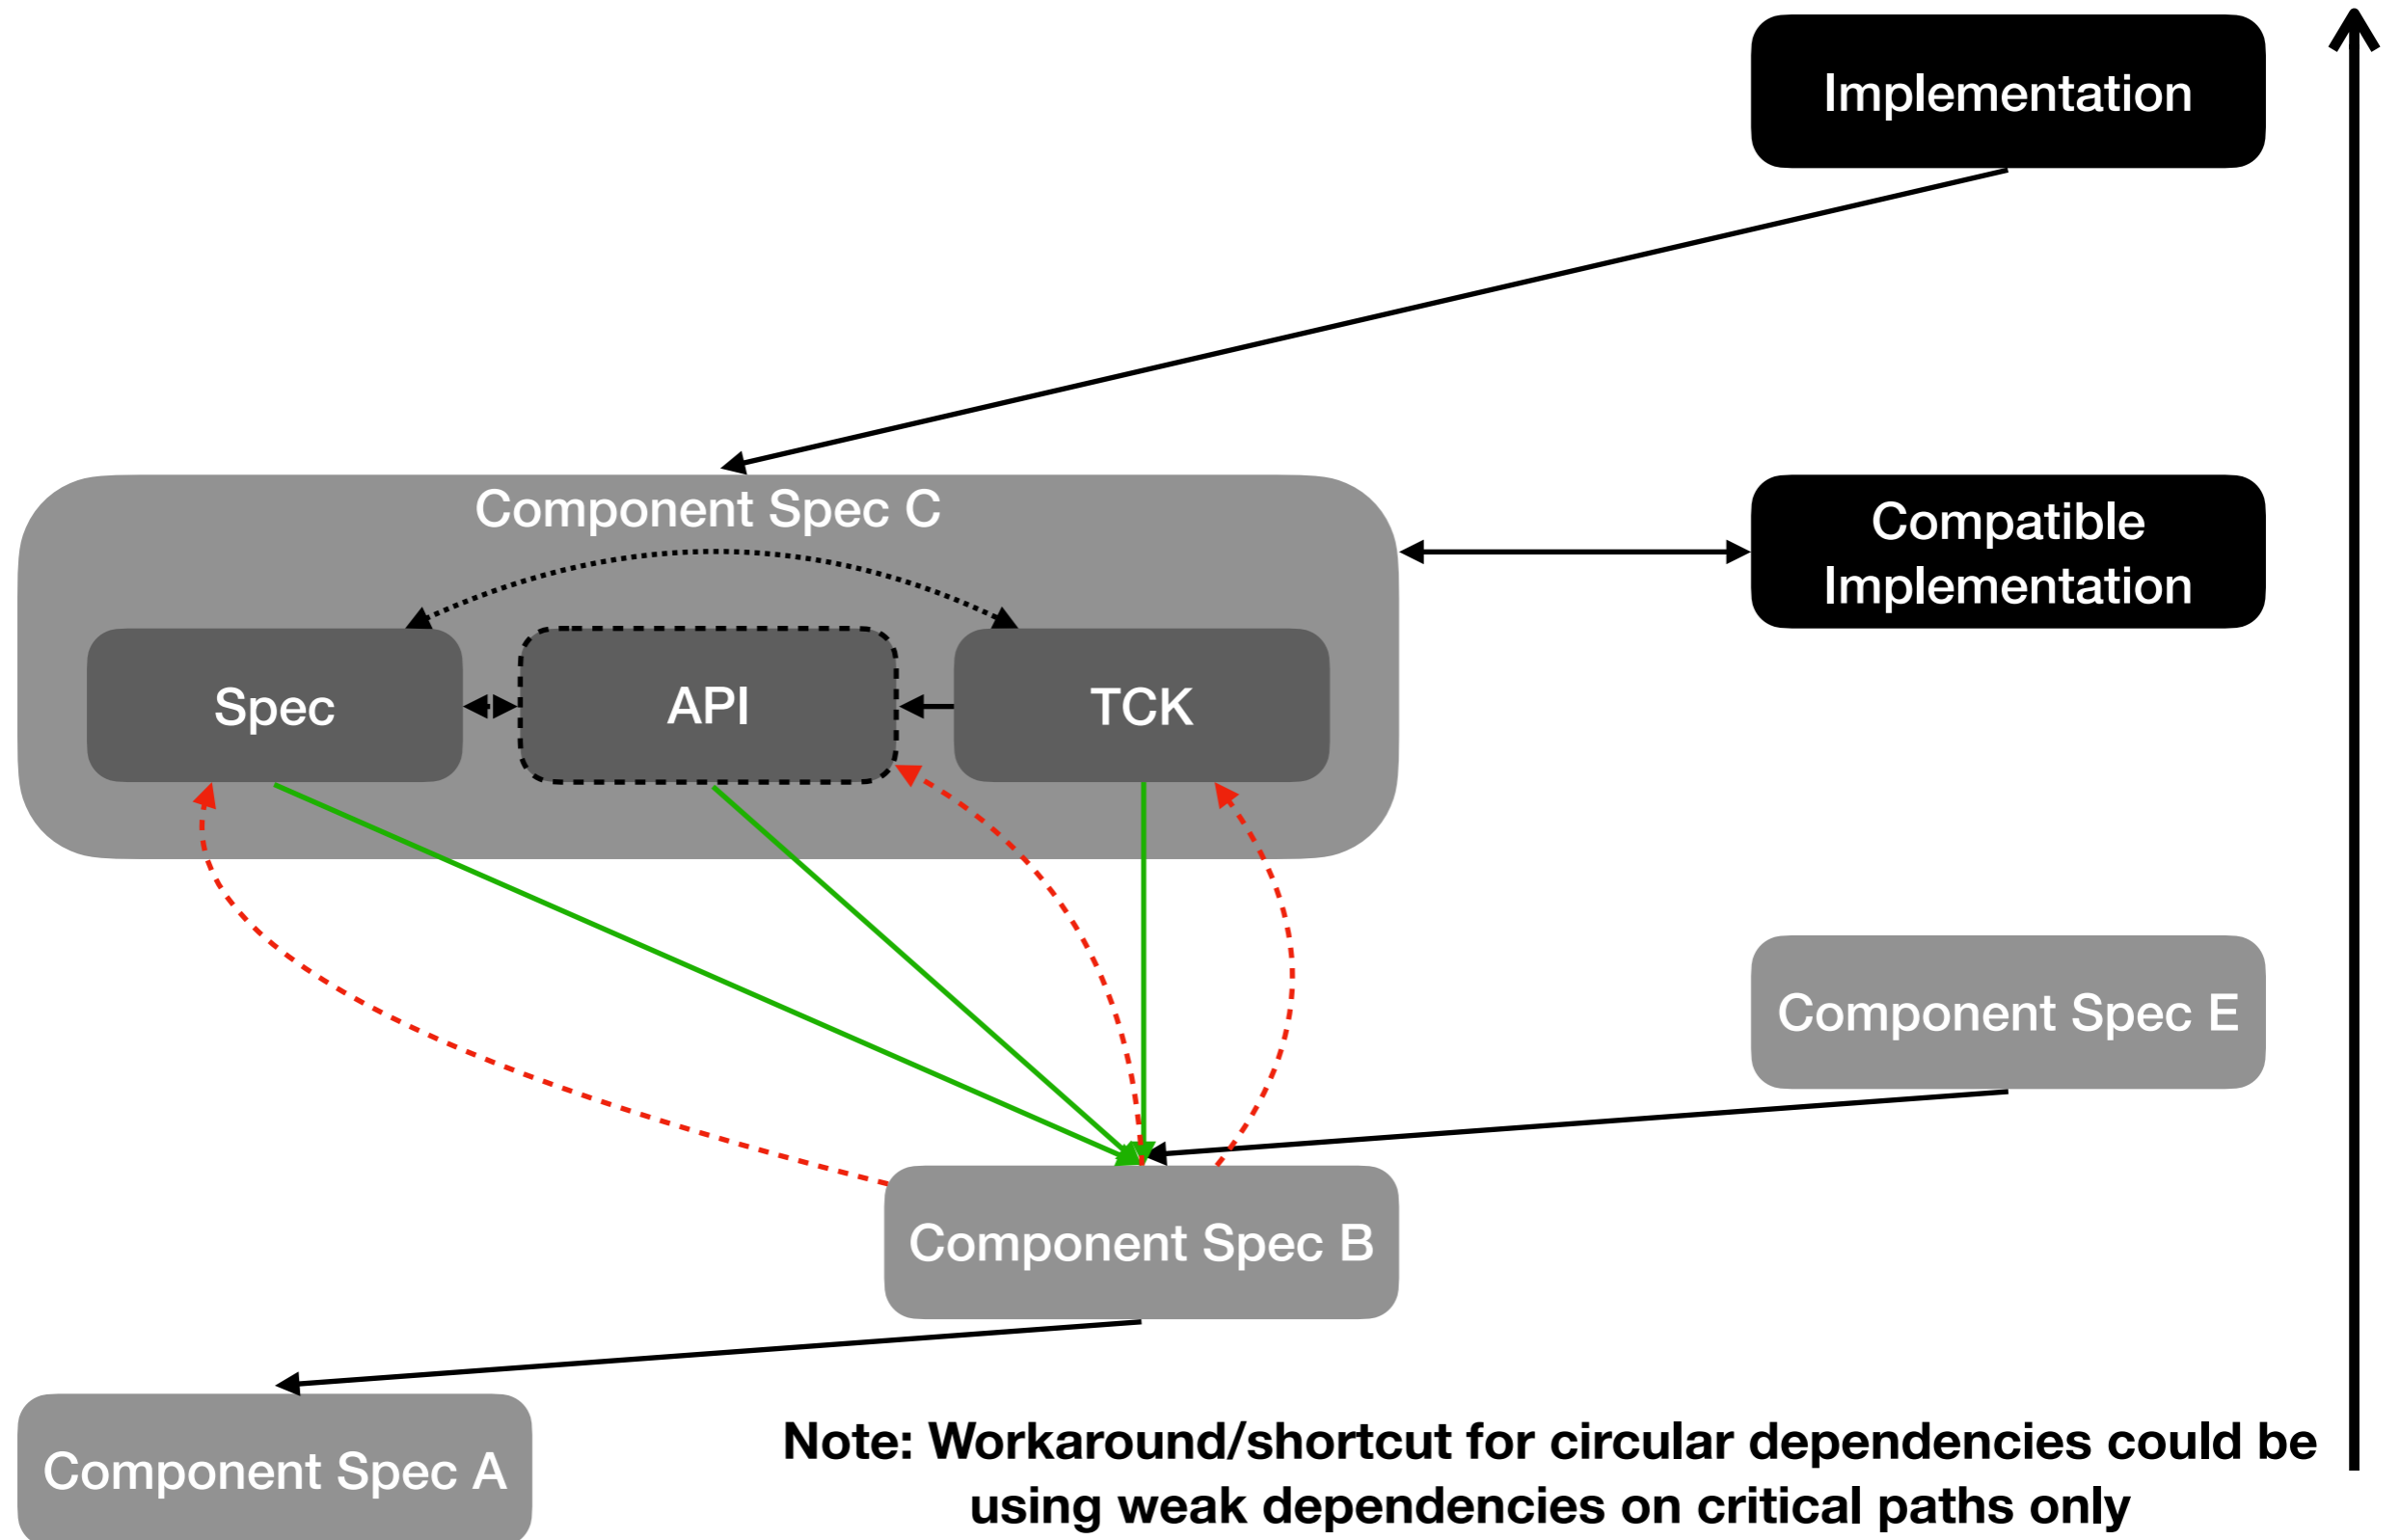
Implementation

Component Spec C

Compatible Implementation

Spec

API

TCK

Component Spec E

Component Spec B

Component Spec A

Note: Workaround/shortcut for circular dependencies could be using weak dependencies on critical paths only